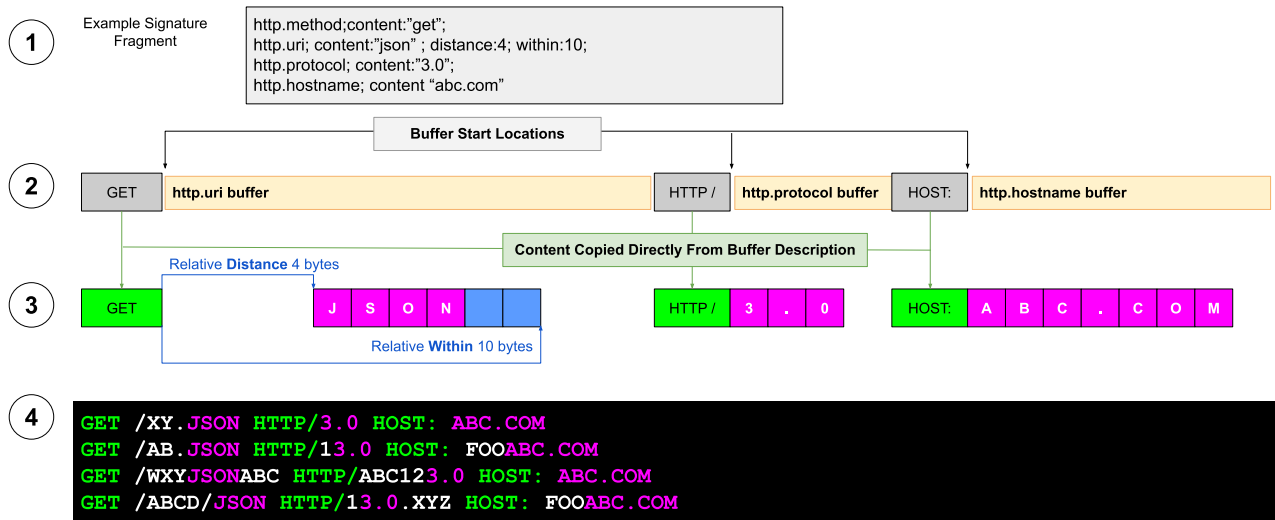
1

Example Signature Fragment

http.method;content:"get";
http.uri; content:"json" ; distance:4; within:10;
http.protocol; content:"3.0";
http.hostname; content "abc.com"

Buffer Start Locations

2

GET | http.uri buffer | HTTP / | http.protocol buffer | HOST: | http.hostname buffer

Content Copied Directly From Buffer Description

Relative **Distance** 4 bytes

3

GET | J | S | O | N | HTTP / | 3 | . | 0 | HOST: | A | B | C | . | C | O | M

Relative **Within** 10 bytes

4

GET /XY.JSON HTTP/3.0 HOST: ABC.COM
GET /AB.JSON HTTP/13.0 HOST: FOOABC.COM
GET /WXYJSONABC HTTP/ABC123.0 HOST: ABC.COM
GET /ABCD/JSON HTTP/13.0.XYZ HOST: FOOABC.COM